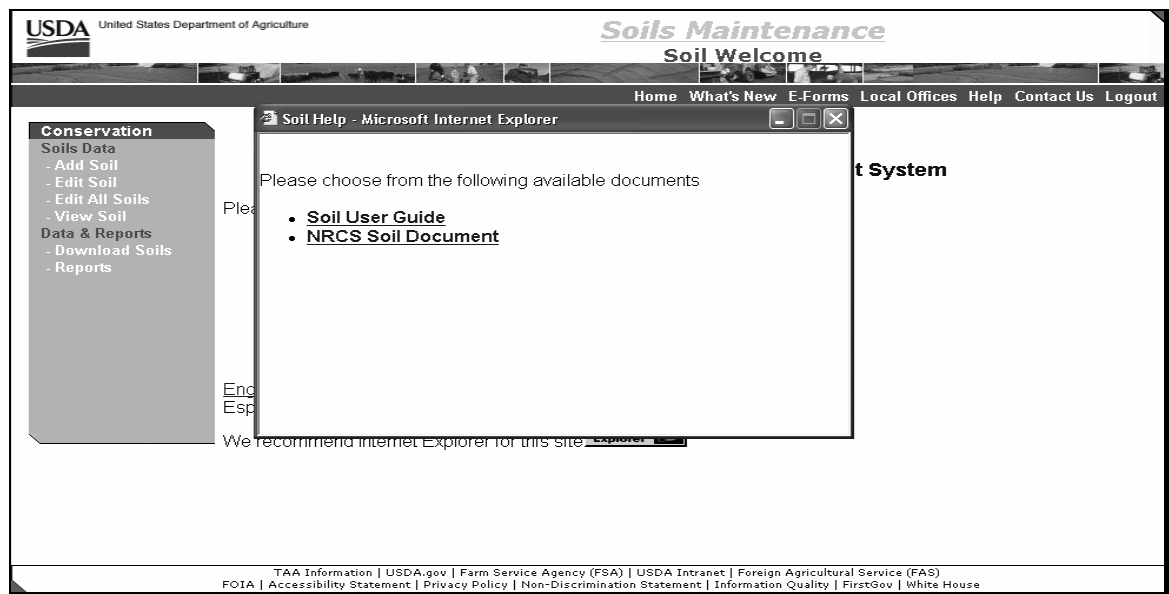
USDA United States Department of Agriculture

Soils Maintenance
Soil Welcome

Home What's New E-Forms Local Offices Help Contact Us Logout

Conservation
Soils Data
- Add Soil
- Edit Soil
- Edit All Soils
- View Soil
Data & Reports
- Download Soils
- Reports

Soil Help - Microsoft Internet Explorer

Please choose from the following available documents

- Soil User Guide
- NRCS Soil Document

t System

Plea

Eng
Esp

We recommend Internet Explorer for this site Explorer

TAA Information | USDA.gov | Farm Service Agency (FSA) | USDA Intranet | Foreign Agricultural Service (FAS)
FOIA | Accessibility Statement | Privacy Policy | Non-Discrimination Statement | Information Quality | FirstGov | White House